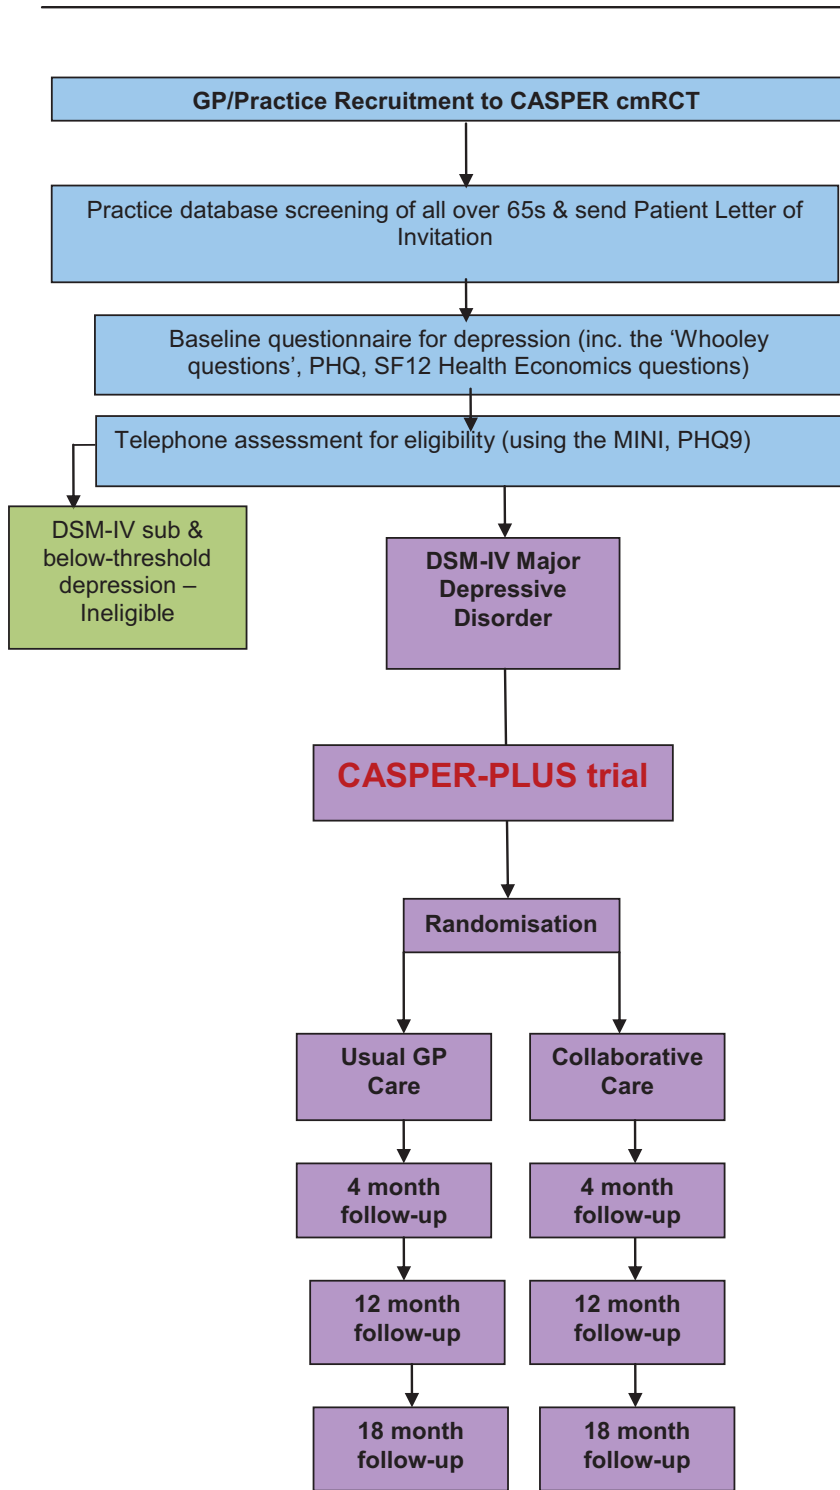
GP/Practice Recruitment to CASPER cmRCT

Practice database screening of all over 65s & send Patient Letter of Invitation

Baseline questionnaire for depression (inc. the 'Whooley questions', PHQ, SF12 Health Economics questions)

Telephone assessment for eligibility (using the MINI, PHQ9)

DSM-IV sub & below-threshold depression – Ineligible

DSM-IV Major Depressive Disorder

CASPER-PLUS trial

Randomisation

Usual GP Care

Collaborative Care

4 month follow-up

4 month follow-up

12 month follow-up

12 month follow-up

18 month follow-up

18 month follow-up